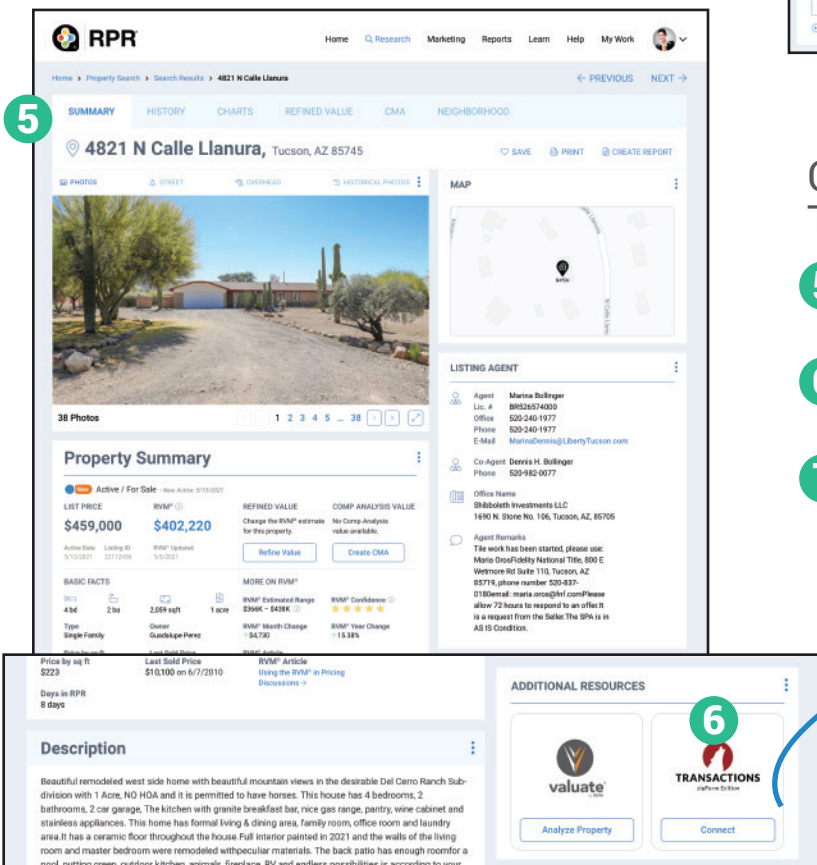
RPR

Home Research Marketing Reports Learn Help My Work

Home > Property Search > Search Results > 4821 N Calle Llanura

← PREVIOUS NEXT →

5

SUMMARY HISTORY CHARTS REFINED VALUE CMA NEIGHBORHOOD

4821 N Calle Llanura, Tucson, AZ 85745

SAVE PRINT CREATE REPORT

PHOTOS STREET OVERHEAD HISTORICAL PHOTOS

MAP

38 Photos

1 2 3 4 5 ... 38

Property Summary

New Active / For Sale · New Active 5/13/2021

| LIST PRICE | RVM® | REFINED VALUE | COMP ANALYSIS VALUE |
|---|---|---|---|
| $459,000 | $402,220 | Change the RVM® estimate for this property. | No Comp Analysis value available. |
| Active Date 5/13/2021 Listing ID 22112486 | RVM® Updated 5/5/2021 | Refine Value | Create CMA |

BASIC FACTS

MORE ON RVM®

| 4 bd | 2 ba | 2,059 sqft | 1 acre |
|---|---|---|---|

RVM® Estimated Range $366K – $438K
RVM® Confidence ★★★★★

Type Single Family
Owner Gusdalupe Perez
RVM® Month Change ↑$4,730
RVM® Year Change ↑15.38%

LISTING AGENT

Agent Marina Bollinger
Lic. # BR526574000
Office 520-240-1977
Phone 520-240-1977
E-Mail MarinaDennis@LibertyTucson.com

Co-Agent Dennis H. Bollinger
Phone 520-982-0077

Office Name
Shibboleth Investments LLC
1690 N. Stone No. 106, Tucson, AZ, 85705

Agent Remarks
Tile work has been started, please use: Maria OrosFidelity National Title, 800 E Wetmore Rd Suite 110, Tucson, AZ 85719, phone number 520-837-0180email: maria.oros@fnf.comPlease allow 72 hours to respond to an offer.It is a request from the Seller.The SPA is in AS IS Condition.

Price by sq ft
$223

Last Sold Price
$10,100 on 6/7/2010

RVM® Article
Using the RVM® in Pricing Discussions →

Days in RPR
8 days

ADDITIONAL RESOURCES

6

Description

Beautiful remodeled west side home with beautiful mountain views in the desirable Del Cerro Ranch Subdivision with 1 Acre, NO HOA and it is permitted to have horses. This house has 4 bedrooms, 2 bathrooms, 2 car garage, The kitchen with granite breakfast bar, nice gas range, pantry, wine cabinet and stainless appliances. This house has formal living & dining area, family room, office room and laundry area.It has a ceramic floor throughout the house.Full interior painted in 2021 and the walls of the living room and master bedroom were remodeled withpeculiar materials. The back patio has enough roomfor a pool, putting green, outdoor kitchen, animals, fireplace, RV and endless possibilities it is according to your

valuate

TRANSACTIONS
zipForm Edition

Analyze Property

Connect